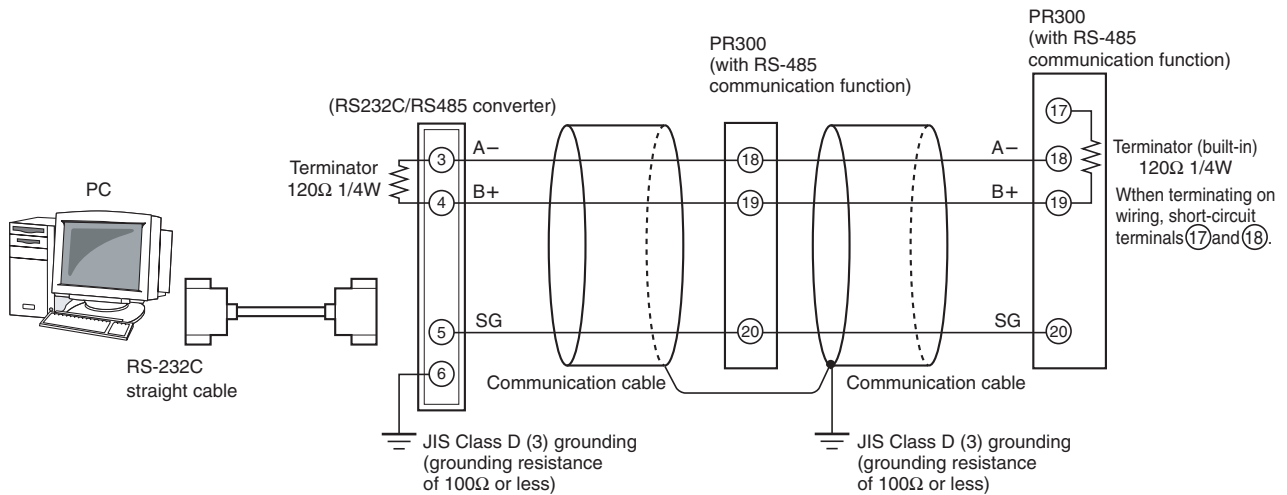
PR300
(with RS-485
communication function)

PR300
(with RS-485
communication function)

(RS232C/RS485 converter)

PC

Terminator
120Ω 1/4W

3 A−
4 B+
5 SG
6

18
19
20

17
A− 18
B+ 19
SG 20

Terminator (built-in)
120Ω 1/4W
Wthen terminating on wiring, short-circuit terminals 17 and 18.

RS-232C
straight cable

Communication cable

Communication cable

JIS Class D (3) grounding
(grounding resistance
of 100Ω or less)

JIS Class D (3) grounding
(grounding resistance
of 100Ω or less)